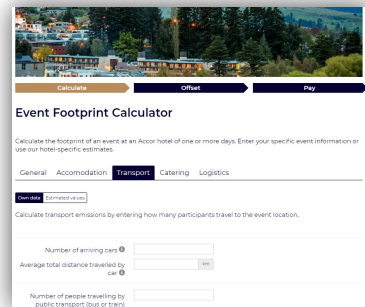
Calculate

Offset

Pay

Event Footprint Calculator

Calculate the footprint of an event at an Accor hotel of one or more days. Enter your specific event information or use our hotel-specific estimates.

General Accomodation Transport Catering Logistics

Own data Estimated values

Calculate transport emissions by entering how many participants travel to the event location.

Number of arriving cars

Average total distance travelled by car

km

Number of people travelling by public transport (bus or train)